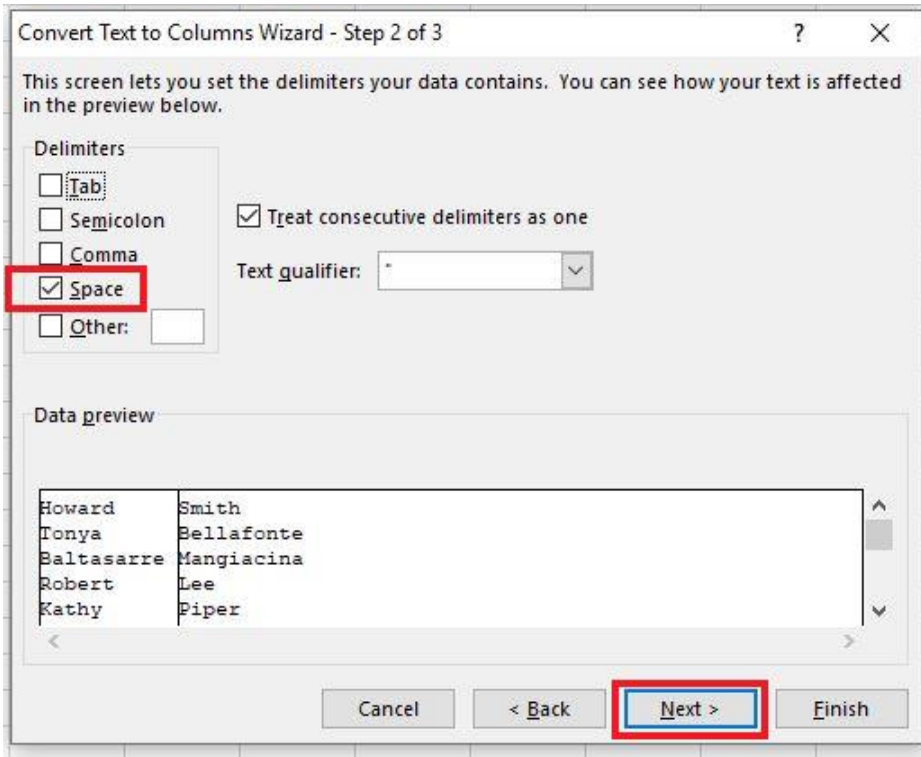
Convert Text to Columns Wizard - Step 2 of 3

?

X

This screen lets you set the delimiters your data contains. You can see how your text is affected in the preview below.

Delimiters

Tab

Semicolon

Comma

Space

Other:

Treat consecutive delimiters as one

Text qualifier: "

Data preview

| | |
|---|---|
| Howard | Smith |
| Tonya | Bellafonte |
| Baltasarre | Mangiacina |
| Robert | Lee |
| Kathy | Piper |

Cancel

< Back

Next >

Finish